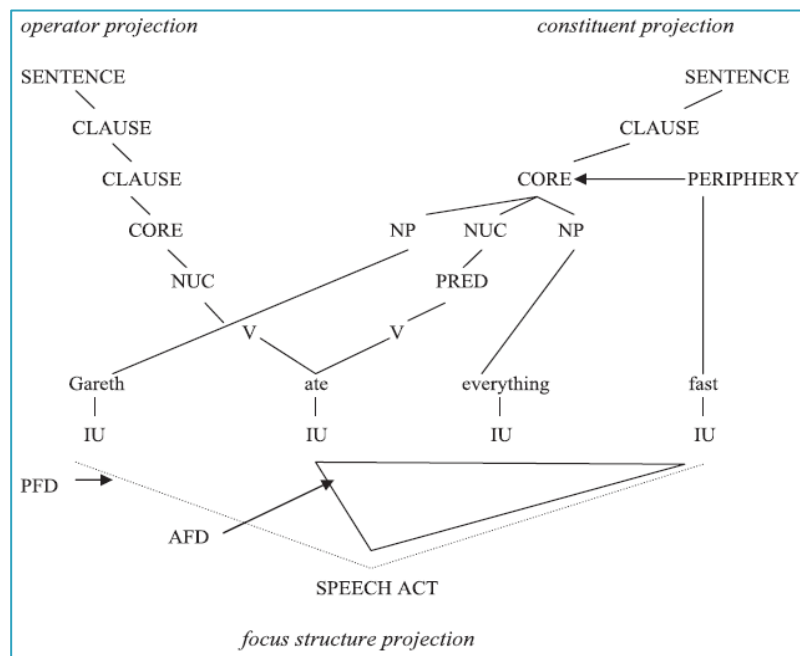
operator projection

constituent projection

SENTENCE

SENTENCE

CLAUSE

CLAUSE

CLAUSE

CORE

PERIPHERY

CORE

NP

NUC

NP

NUC

PRED

V

V

Gareth

ate

everything

fast

IU

IU

IU

IU

PFD

AFD

SPEECH ACT

focus structure projection